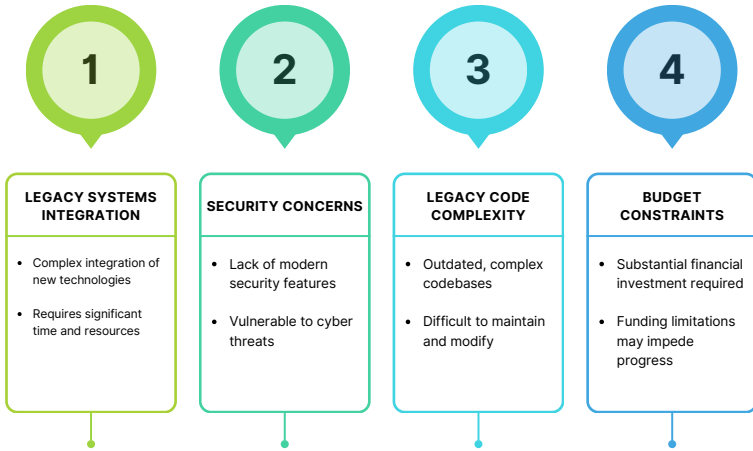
1

LEGACY SYSTEMS INTEGRATION

- Complex integration of new technologies
- Requires significant time and resources

2

SECURITY CONCERNS

- Lack of modern security features
- Vulnerable to cyber threats

3

LEGACY CODE COMPLEXITY

- Outdated, complex codebases
- Difficult to maintain and modify

4

BUDGET CONSTRAINTS

- Substantial financial investment required
- Funding limitations may impede progress